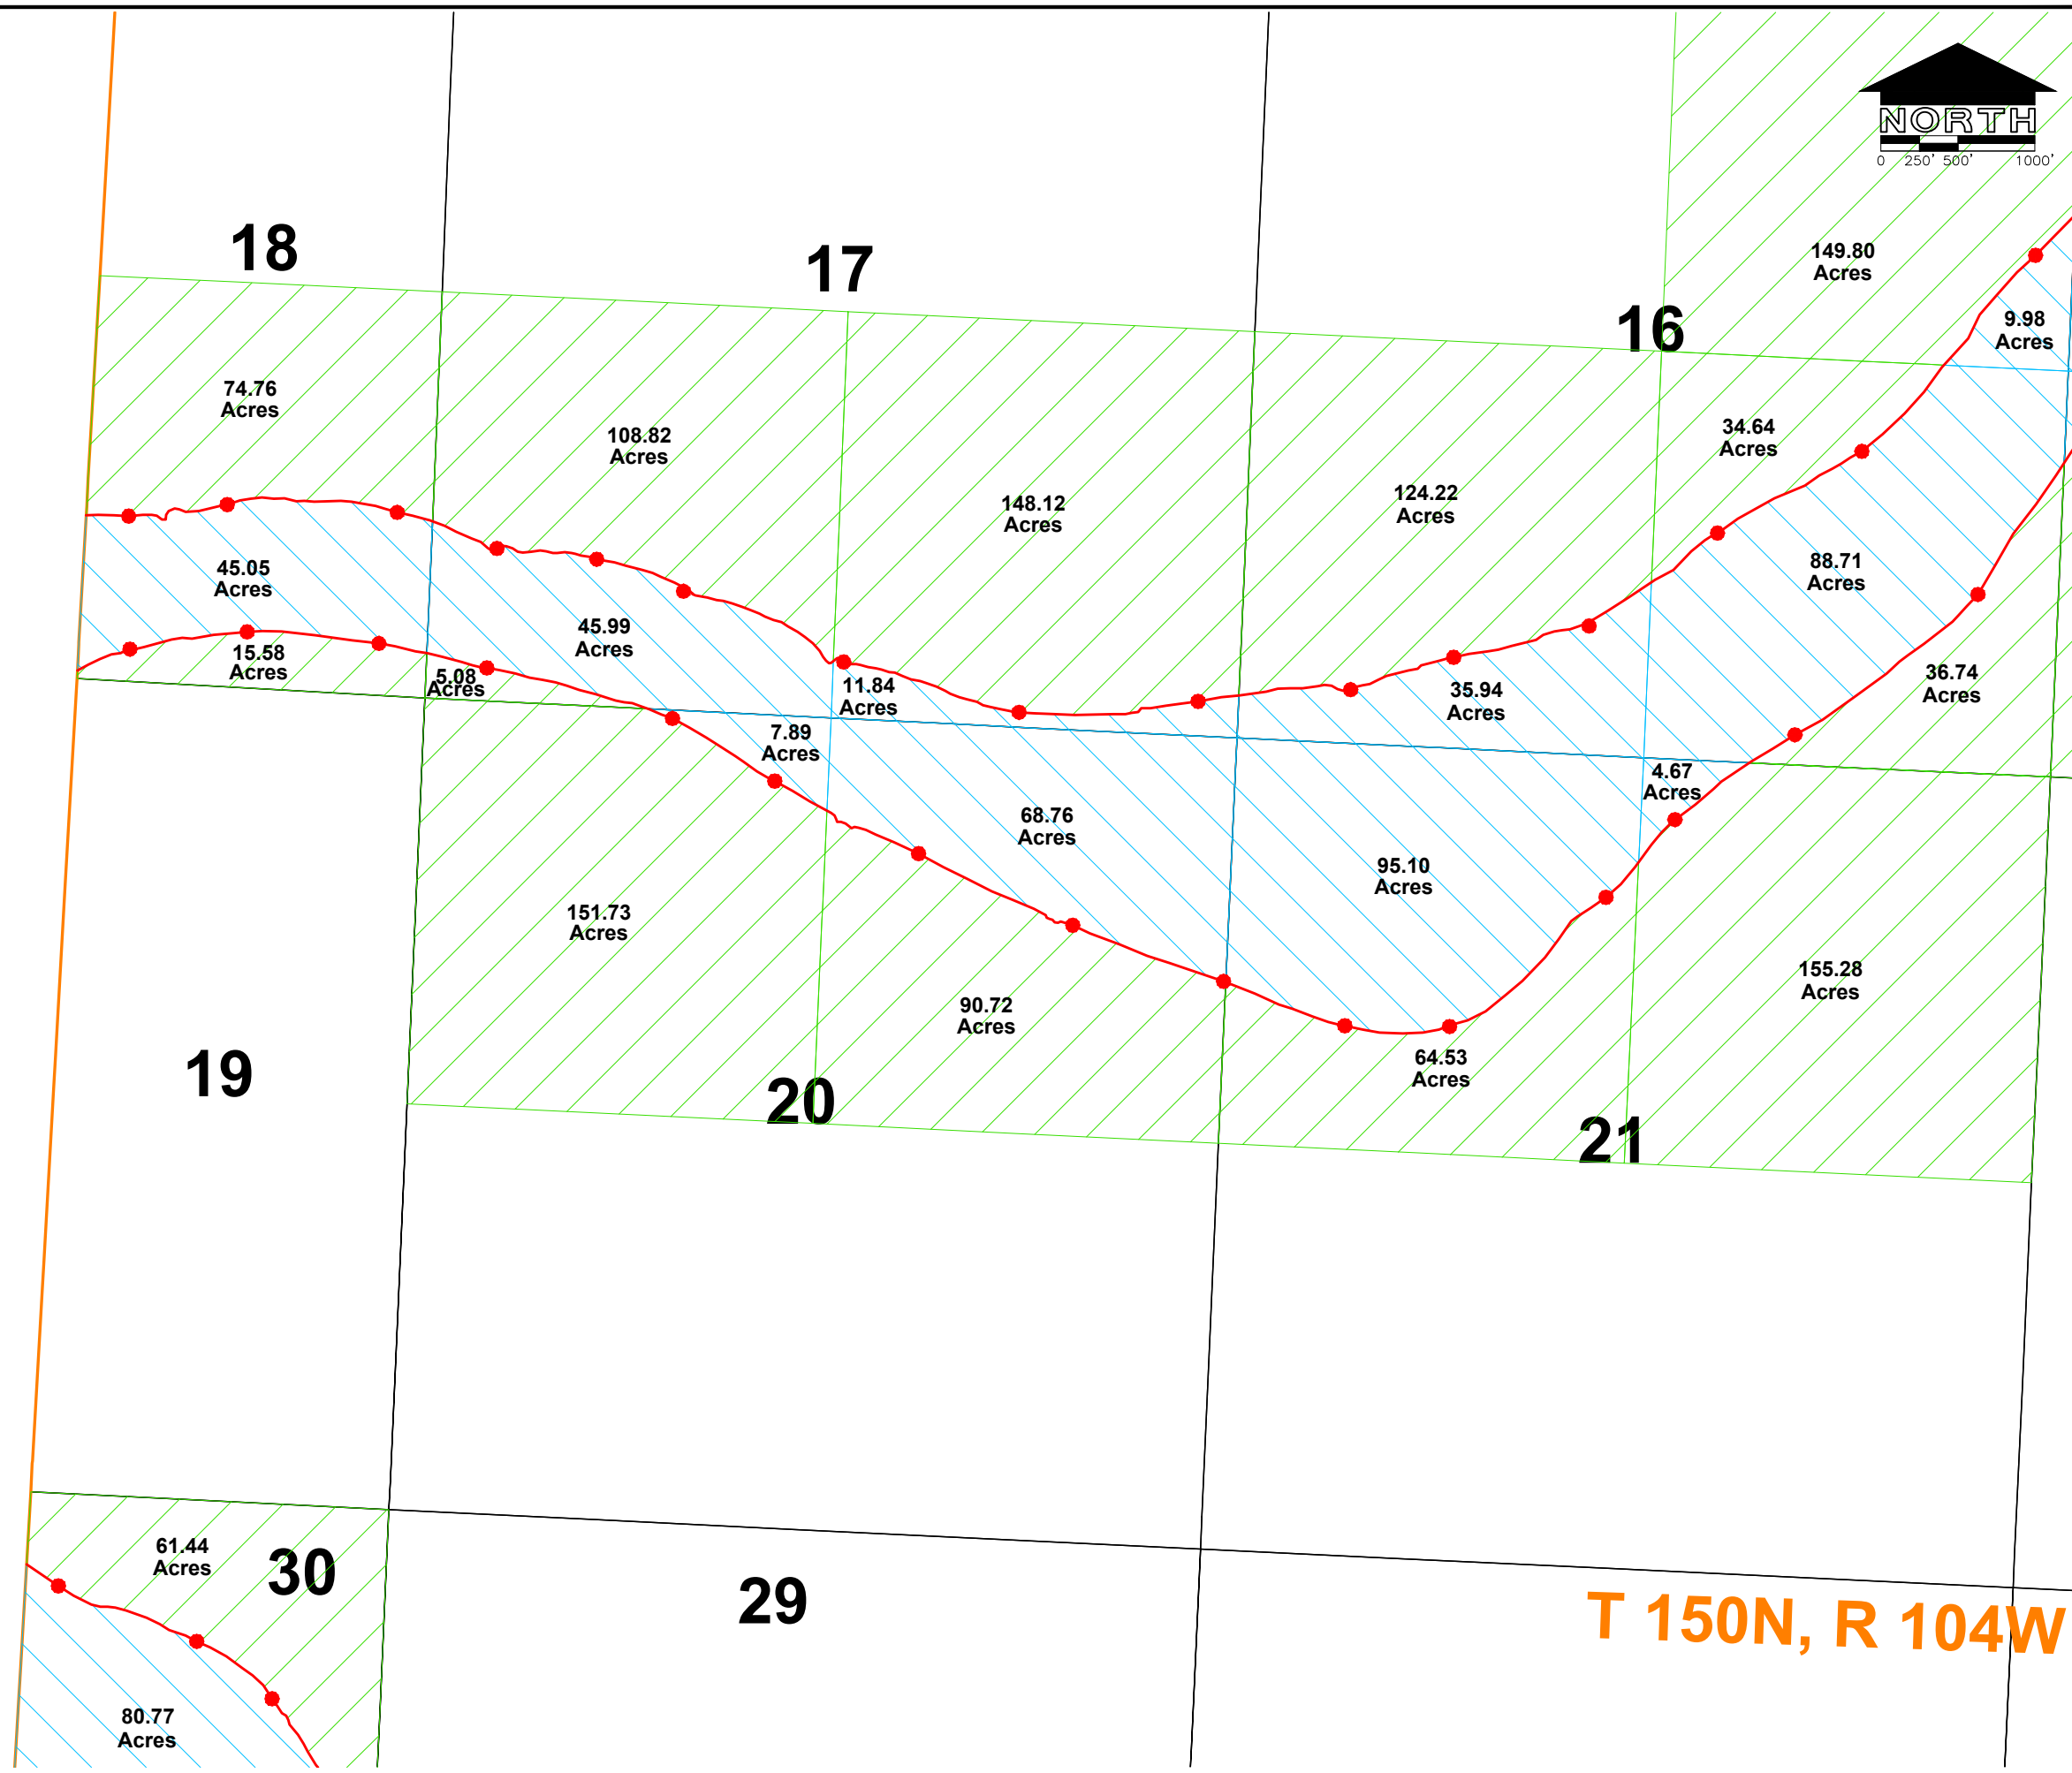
NORTH
0 250' 500' 1000'

18

17

16

149.80 Acres

9.98 Acres

74.76 Acres

108.82 Acres

148.12 Acres

124.22 Acres

34.64 Acres

45.05 Acres

45.99 Acres

88.71 Acres

15.58 Acres

5.08 Acres

11.84 Acres

35.94 Acres

36.74 Acres

7.89 Acres

4.67 Acres

68.76 Acres

95.10 Acres

151.73 Acres

155.28 Acres

90.72 Acres

64.53 Acres

19

20

21

61.44 Acres

30

29

80.77 Acres

T 150N, R 104W